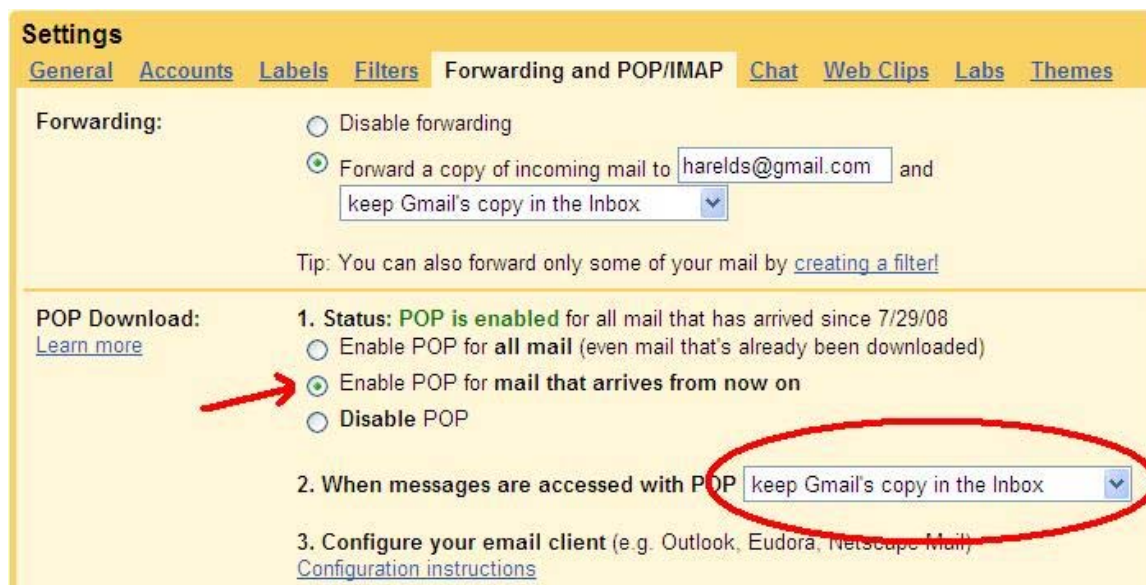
Settings

General Accounts Labels Filters Forwarding and POP/IMAP Chat Web Clips Labs Themes

Forwarding:

Disable forwarding

Forward a copy of incoming mail to harelds@gmail.com and

keep Gmail's copy in the Inbox

Tip: You can also forward only some of your mail by creating a filter!

POP Download:
Learn more

1. Status: POP is enabled for all mail that has arrived since 7/29/08

Enable POP for all mail (even mail that's already been downloaded)

Enable POP for mail that arrives from now on

Disable POP

2. When messages are accessed with POP keep Gmail's copy in the Inbox

3. Configure your email client (e.g. Outlook, Eudora, Netscape Mail)
Configuration instructions